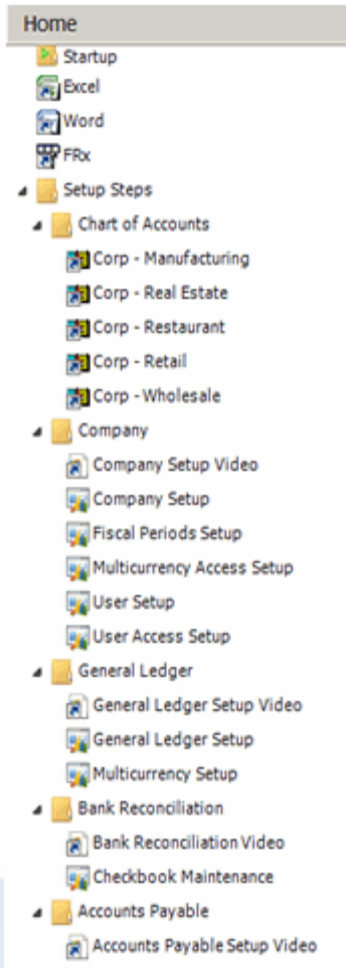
Home

Startup
Excel
Word
FRx
Setup Steps
Chart of Accounts
Corp - Manufacturing
Corp - Real Estate
Corp - Restaurant
Corp - Retail
Corp - Wholesale
Company
Company Setup Video
Company Setup
Fiscal Periods Setup
Multicurrency Access Setup
User Setup
User Access Setup
General Ledger
General Ledger Setup Video
General Ledger Setup
Multicurrency Setup
Bank Reconciliation
Bank Reconciliation Video
Checkbook Maintenance
Accounts Payable
Accounts Payable Setup Video